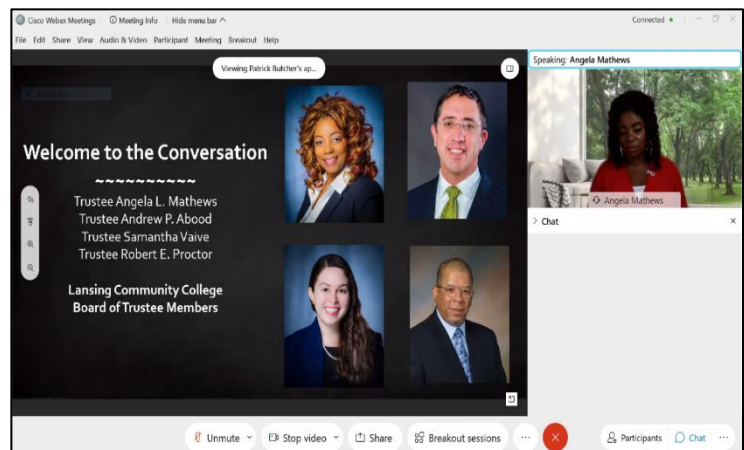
Cisco Webex Meetings   Meeting Info   Hide menu bar ^   Connected •

File  Edit  Share  View  Audio & Video  Participant  Meeting  Breakout  Help

Viewing Patrick Butcher's ap...

Speaking: Angela Mathews

Welcome to the Conversation

~~~~~~~~~~

Trustee Angela L. Mathews
Trustee Andrew P. Abood
Trustee Samantha Vaive
Trustee Robert E. Proctor

Lansing Community College
Board of Trustee Members

Angela Mathews

> Chat

Unmute   Stop video   Share   Breakout sessions   ...   Participants   Chat   ...